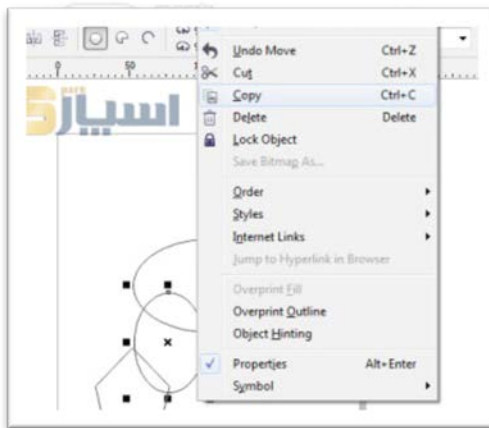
50

Undo Move Ctrl+Z
Cut Ctrl+X
Copy Ctrl+C
Delete Delete
Lock Object
Save Bitmap As...
Order
Styles
Internet Links
Jump to Hyperlink in Browser
Overprint Fill
Overprint Outline
Object Hinting
Properties Alt+Enter
Symbol

اسپارک 5